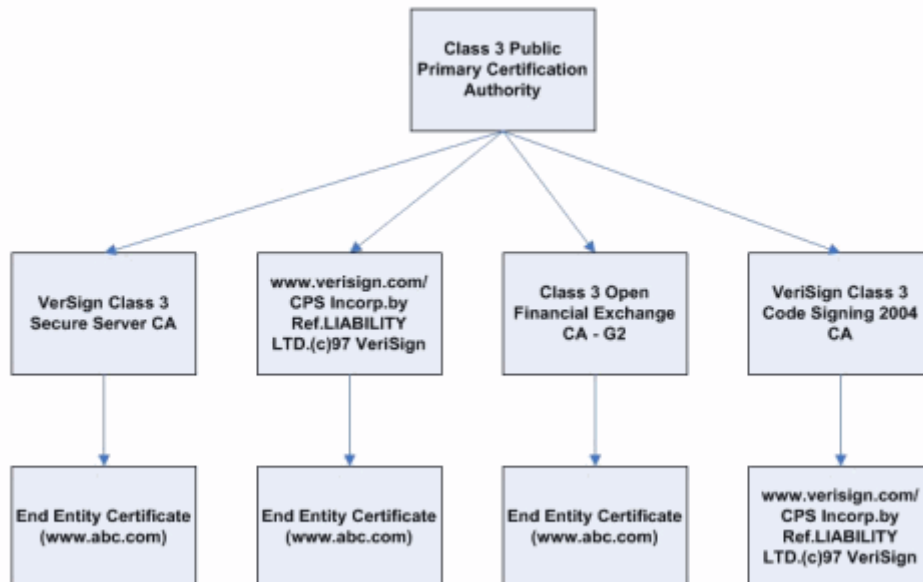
Class 3 Public Primary Certification Authority

VerSign Class 3 Secure Server CA

www.verisign.com/ CPS Incorp.by Ref.LIABILITY LTD.(c)97 VeriSign

Class 3 Open Financial Exchange CA - G2

VeriSign Class 3 Code Signing 2004 CA

End Entity Certificate (www.abc.com)

End Entity Certificate (www.abc.com)

End Entity Certificate (www.abc.com)

www.verisign.com/ CPS Incorp.by Ref.LIABILITY LTD.(c)97 VeriSign